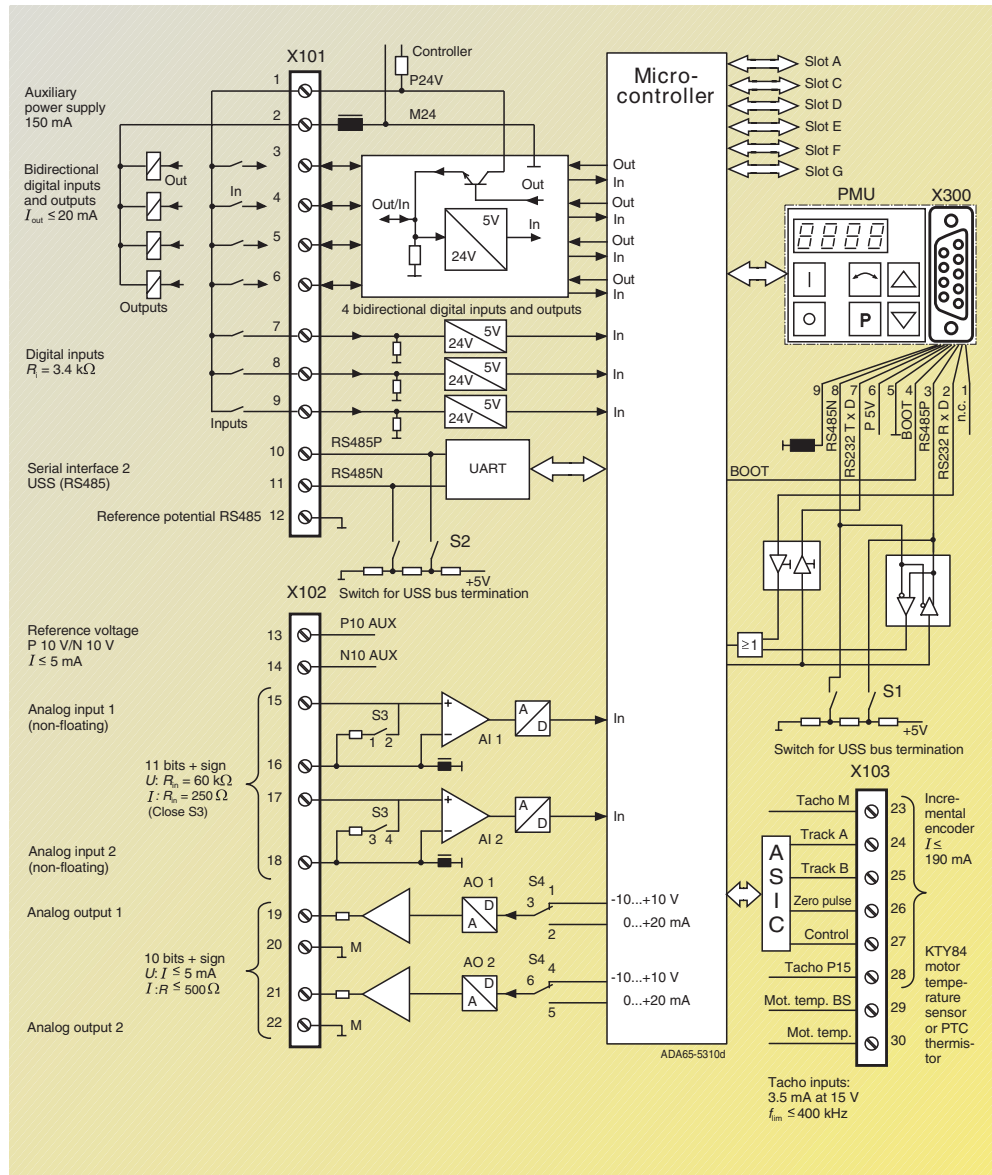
X101

Controller

P24V

Micro-
controller

Slot A
Slot C
Slot D
Slot E
Slot F
Slot G

Auxiliary power supply 150 mA

1
2
M24

Bidirectional digital inputs and outputs $I_{out} \leq 20$ mA

Out
In
3
4
5
6
Outputs

Out/In
Out
5V
In
24V

Out
In
Out
In
Out
In
Out
In

4 bidirectional digital inputs and outputs

PMU
X300

8888

I
O
P

Digital inputs $R_i = 3.4$ kΩ

7
8
9
Inputs

5V
24V
In
5V
24V
In
5V
24V
In

9 8 7 6 5 4 3 2 1
RS485N
RS232 T x D
P 5V
BOOT
RS485P
RS232 R x D
n.c.

Serial interface 2 USS (RS485)

10 RS485P
11 RS485N
UART
BOOT

Reference potential RS485 12

S2
+5V
Switch for USS bus termination

X102

Reference voltage P 10 V/N 10 V $I \leq 5$ mA

13 P10 AUX
14 N10 AUX

≥1

S1
+5V
Switch for USS bus termination

Analog input 1 (non-floating)

15
S3
1 2
AI 1
A
D
In
16

11 bits + sign
$U$: $R_{in} = 60$ kΩ
$I$: $R_{in} = 250$ Ω
(Close S3)

17
S3
3 4
AI 2
A
D
In

Analog input 2 (non-floating)

18

X103

Tacho M 23
Track A 24
Track B 25
Zero pulse 26
Control 27
Tacho P15 28
Mot. temp. BS 29
Mot. temp. 30

A
S
I
C

Incre-mental encoder $I \leq$ 190 mA

KTY84 motor tempe-rature sensor or PTC thermis-tor

Analog output 1

19
20 M
AO 1
D
A
S4
1
3
2
-10...+10 V
0...+20 mA

10 bits + sign
$U$: $I \leq 5$ mA
$I$: $R \leq 500$ Ω

21
AO 2
D
A
S4
4
6
5
-10...+10 V
0...+20 mA

Analog output 2

22 M

ADA65-5310d

Tacho inputs: 3.5 mA at 15 V $f_{lim} \leq 400$ kHz